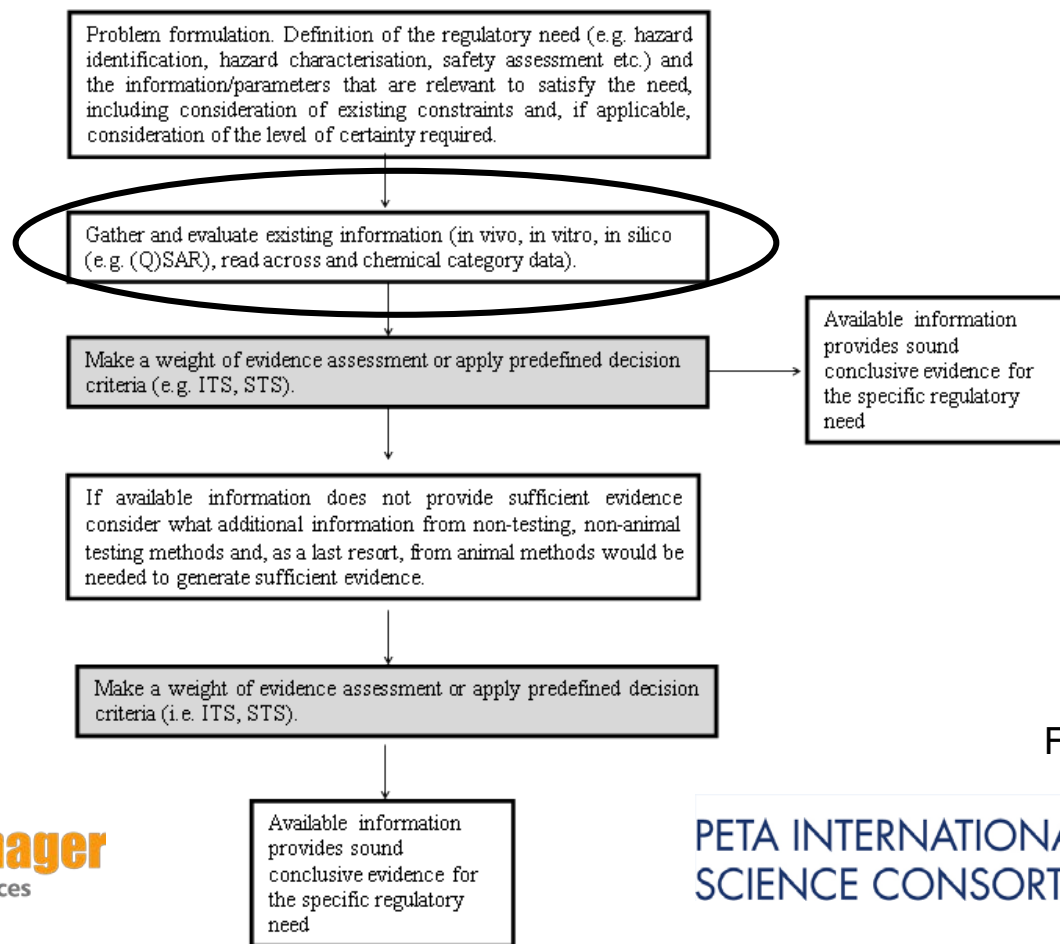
Problem formulation. Definition of the regulatory need (e.g. hazard identification, hazard characterisation, safety assessment etc.) and the information/parameters that are relevant to satisfy the need, including consideration of existing constraints and, if applicable, consideration of the level of certainty required.

Gather and evaluate existing information (in vivo, in vitro, in silico (e.g. (Q)SAR), read across and chemical category data).

Make a weight of evidence assessment or apply predefined decision criteria (e.g. ITS, STS).

Available information provides sound conclusive evidence for the specific regulatory need

If available information does not provide sufficient evidence consider what additional information from non-testing, non-animal testing methods and, as a last resort, from animal methods would be needed to generate sufficient evidence.

Make a weight of evidence assessment or apply predefined decision criteria (i.e. ITS, STS).

Available information provides sound conclusive evidence for the specific regulatory need

F

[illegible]ager
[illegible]ces

PETA INTERNATIONA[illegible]
SCIENCE CONSORT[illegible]